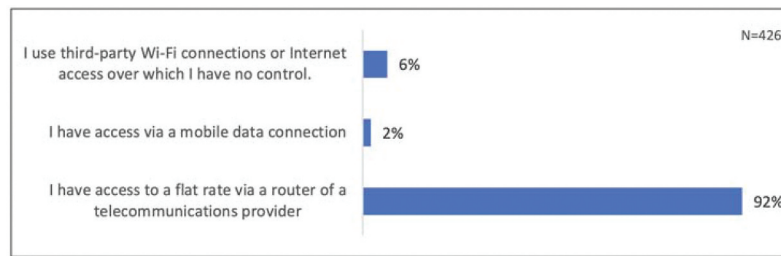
N=426

I use third-party Wi-Fi connections or Internet access over which I have no control.

6%

I have access via a mobile data connection

2%

I have access to a flat rate via a router of a telecommunications provider

92%